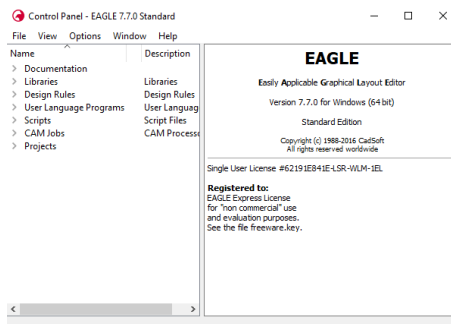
Control Panel - EAGLE 7.7.0 Standard

File View Options Window Help

| Name | Description |
|---|---|
| Documentation | |
| Libraries | Libraries |
| Design Rules | Design Rules |
| User Language Programs | User Languag |
| Scripts | Script Files |
| CAM Jobs | CAM Processo |
| Projects | |

EAGLE

Easily Applicable Graphical Layout Editor

Version 7.7.0 for Windows (64 bit)

Standard Edition

Copyright (c) 1988-2016 CadSoft
All rights reserved worldwide

Single User License #62191E841E-LSR-WLM-1EL

Registered to:
EAGLE Express License
for "non commercial" use
and evaluation purposes.
See the file freeware.key.